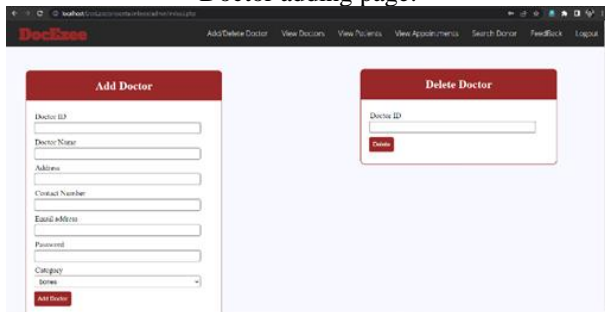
Doctor adding page:

localhost/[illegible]

DocEzee

Add/Delete Doctor View Doctors View Patients View Appointments Search Doctor Feedback Logout

Add Doctor

Doctor ID

Doctor Name

Address

Contact Number

Email address

Password

Category

Bones

Add Doctor

Delete Doctor

Doctor ID

Delete